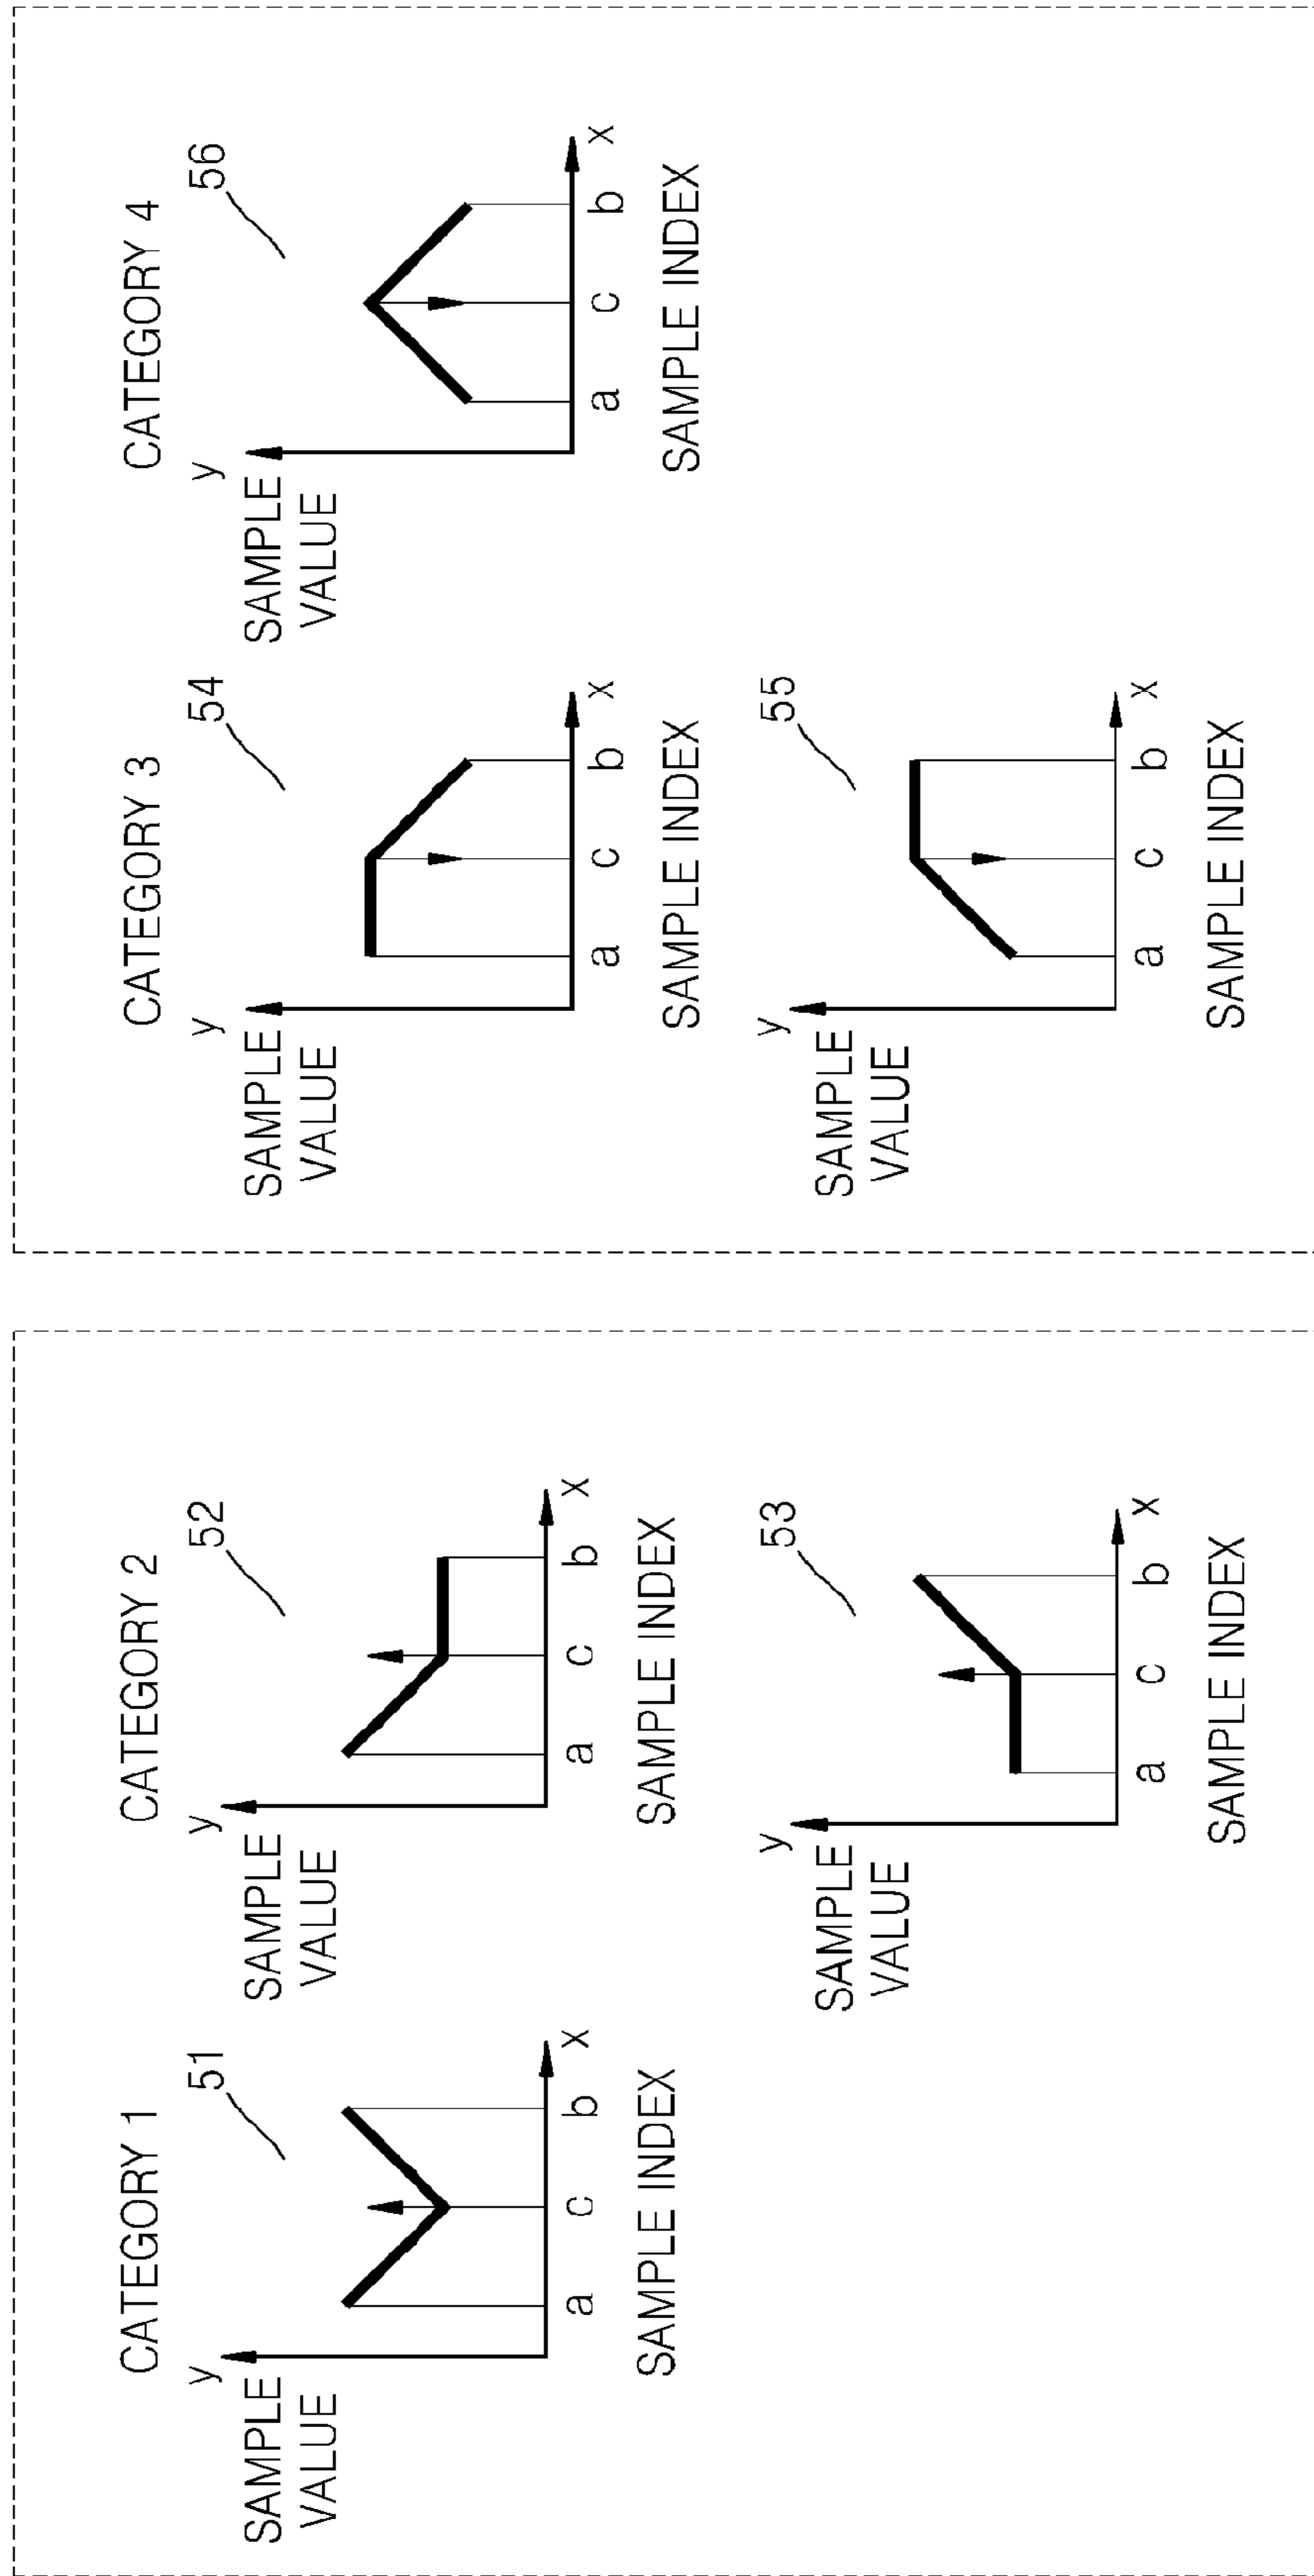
CATEGORY 1
51
SAMPLE VALUE
y
a c b x
SAMPLE INDEX

CATEGORY 2
52
SAMPLE VALUE
y
a c b x
SAMPLE INDEX

53
SAMPLE VALUE
y
a c b x
SAMPLE INDEX

CATEGORY 3
54
SAMPLE VALUE
y
a c b x
SAMPLE INDEX

55
SAMPLE VALUE
y
a c b x
SAMPLE INDEX

CATEGORY 4
56
SAMPLE VALUE
y
a c b x
SAMPLE INDEX